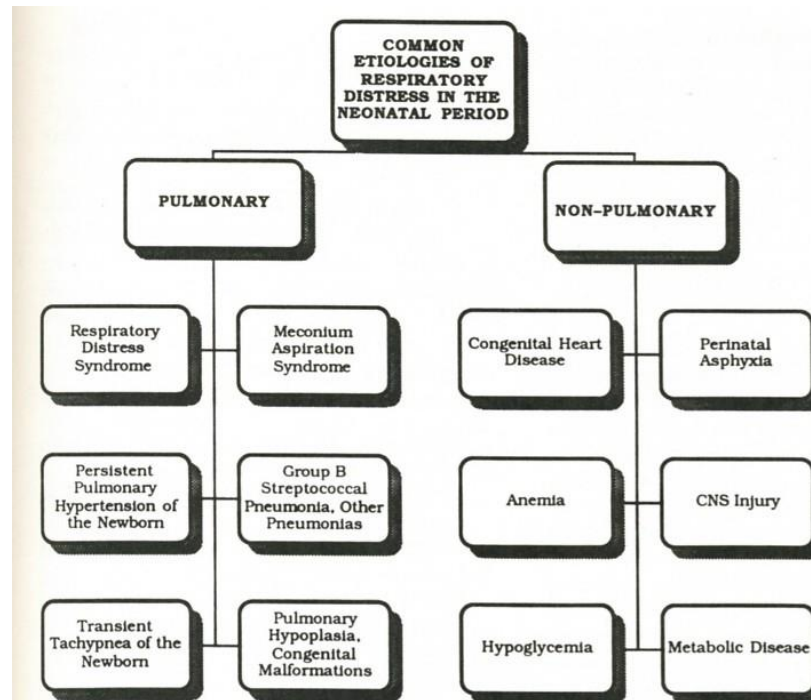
COMMON ETIOLOGIES OF RESPIRATORY DISTRESS IN THE NEONATAL PERIOD

PULMONARY

NON-PULMONARY

Respiratory Distress Syndrome

Meconium Aspiration Syndrome

Persistent Pulmonary Hypertension of the Newborn

Group B Streptococcal Pneumonia, Other Pneumonias

Transient Tachypnea of the Newborn

Pulmonary Hypoplasia, Congenital Malformations

Congenital Heart Disease

Perinatal Asphyxia

Anemia

CNS Injury

Hypoglycemia

Metabolic Disease